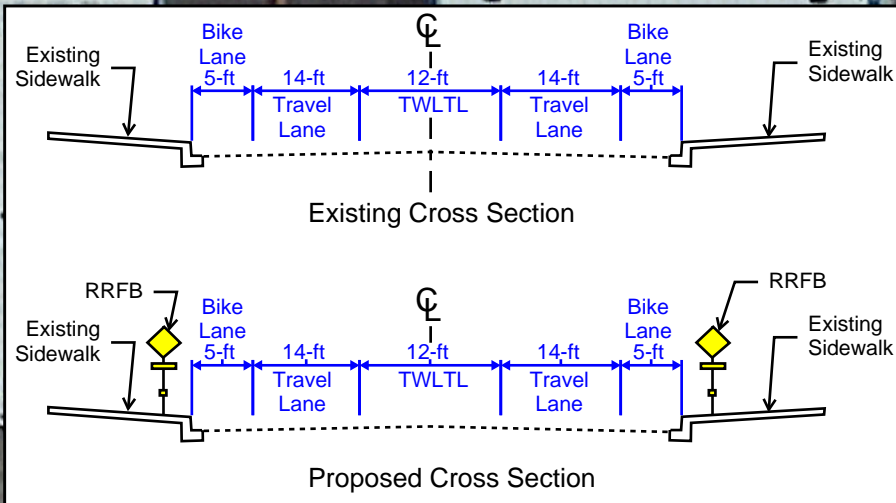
Existing Sidewalk

Bike Lane 5-ft

14-ft Travel Lane

℄

12-ft TWLTL

14-ft Travel Lane

Bike Lane 5-ft

Existing Sidewalk

Existing Cross Section

RRFB

Existing Sidewalk

Bike Lane 5-ft

14-ft Travel Lane

℄

12-ft TWLTL

14-ft Travel Lane

Bike Lane 5-ft

RRFB

Existing Sidewalk

Proposed Cross Section